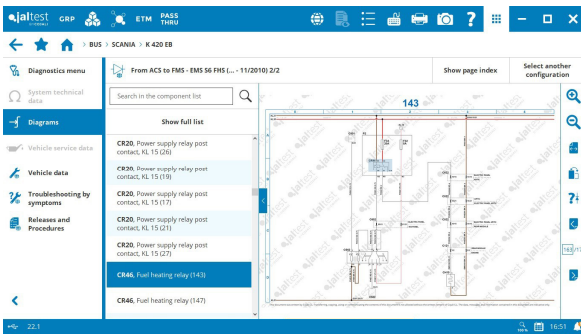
jaltest GRP ETM PASS THRU

BUS > SCANIA > K 420 EB

Diagnostics menu
System technical data
Diagrams
Vehicle service data
Vehicle data
Troubleshooting by symptoms
Releases and Procedures

From ACS to FMS - EMS S6 FHS (... - 11/2010) 2/2
Show page index
Select another configuration

Search in the component list
Show full list

CR20, Power supply relay post contact, KL 15 (26)
CR20, Power supply relay post contact, KL 15 (19)
CR20, Power supply relay post contact, KL 15 (17)
CR20, Power supply relay post contact, KL 15 (21)
CR20, Power supply relay post contact, KL 15 (27)
CR46, Fuel heating relay (143)
CR46, Fuel heating relay (147)

143

22.1
16:51